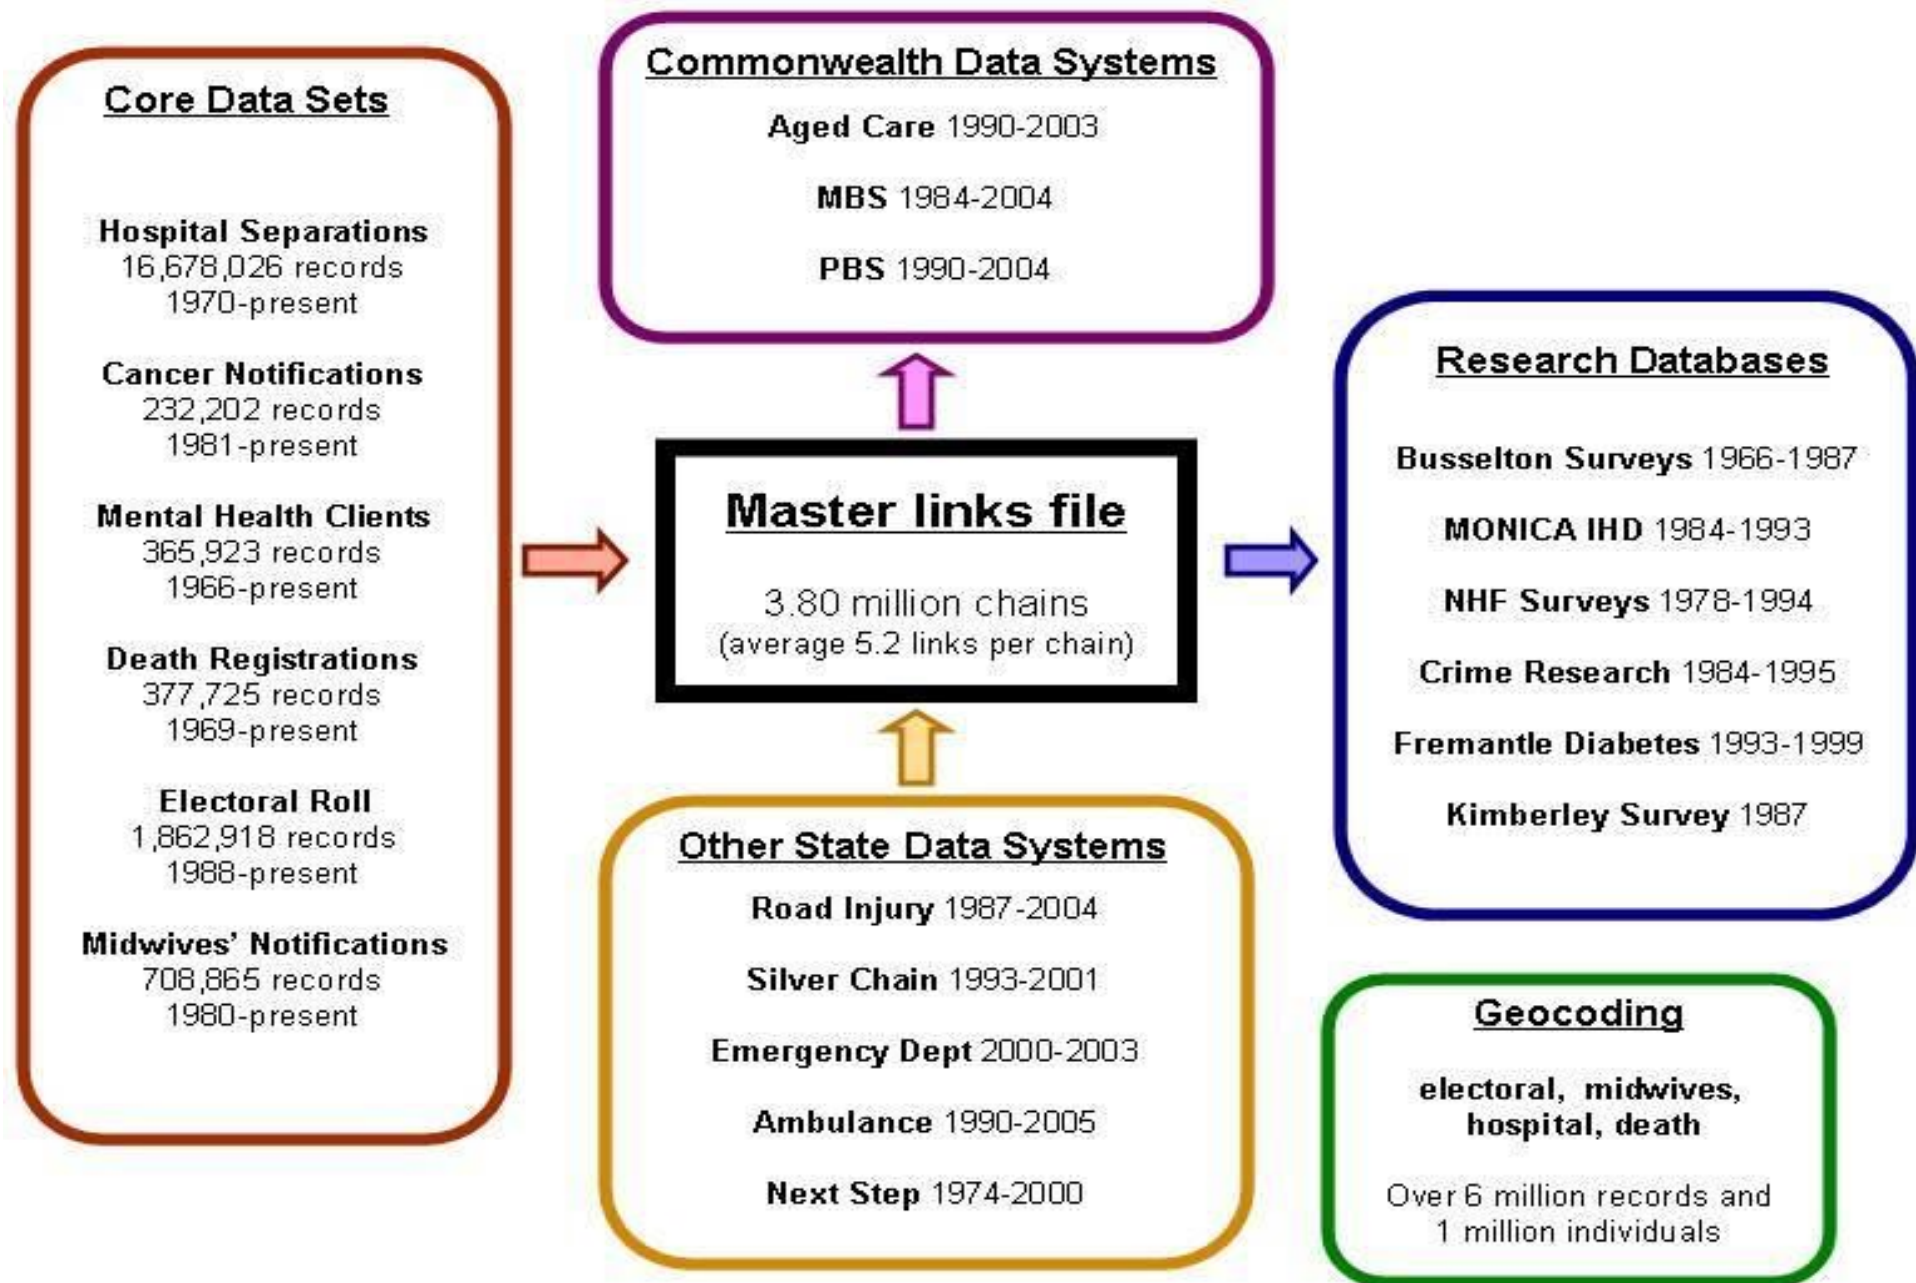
Core Data Sets

Hospital Separations
16,678,026 records
1970-present

Cancer Notifications
232,202 records
1981-present

Mental Health Clients
365,923 records
1966-present

Death Registrations
377,725 records
1969-present

Electoral Roll
1,862,918 records
1988-present

Midwives' Notifications
708,865 records
1980-present

Commonwealth Data Systems

Aged Care 1990-2003

MBS 1984-2004

PBS 1990-2004

Master links file

3.80 million chains
(average 5.2 links per chain)

Other State Data Systems

Road Injury 1987-2004

Silver Chain 1993-2001

Emergency Dept 2000-2003

Ambulance 1990-2005

Next Step 1974-2000

Research Databases

Busselton Surveys 1966-1987

MONICA IHD 1984-1993

NHF Surveys 1978-1994

Crime Research 1984-1995

Fremantle Diabetes 1993-1999

Kimberley Survey 1987

Geocoding

electoral, midwives, hospital, death

Over 6 million records and 1 million individuals